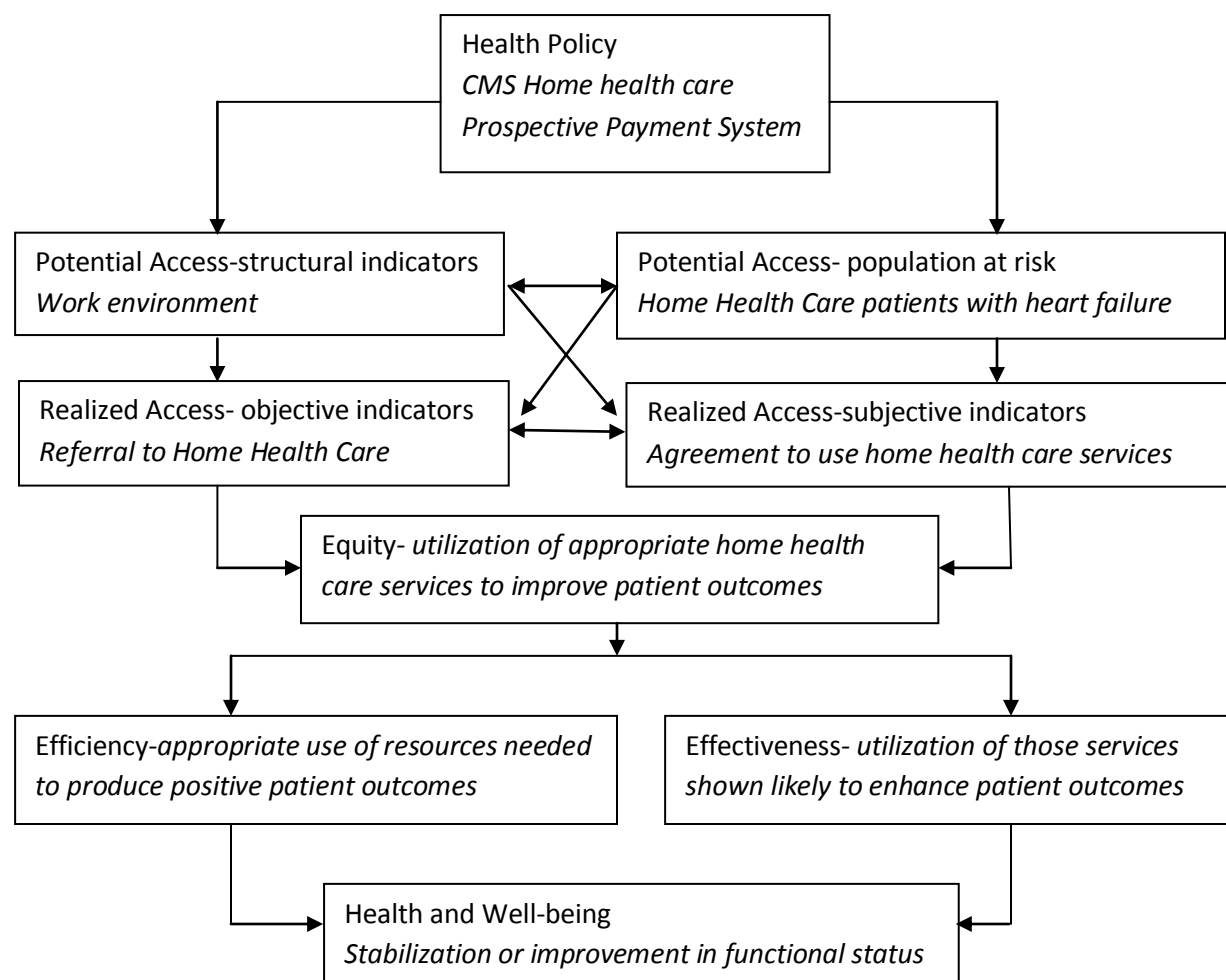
Health Policy
*CMS Home health care Prospective Payment System*

Potential Access-structural indicators
*Work environment*

Potential Access- population at risk
*Home Health Care patients with heart failure*

Realized Access- objective indicators
*Referral to Home Health Care*

Realized Access-subjective indicators
*Agreement to use home health care services*

Equity- *utilization of appropriate home health care services to improve patient outcomes*

Efficiency-*appropriate use of resources needed to produce positive patient outcomes*

Effectiveness- *utilization of those services shown likely to enhance patient outcomes*

Health and Well-being
*Stabilization or improvement in functional status*